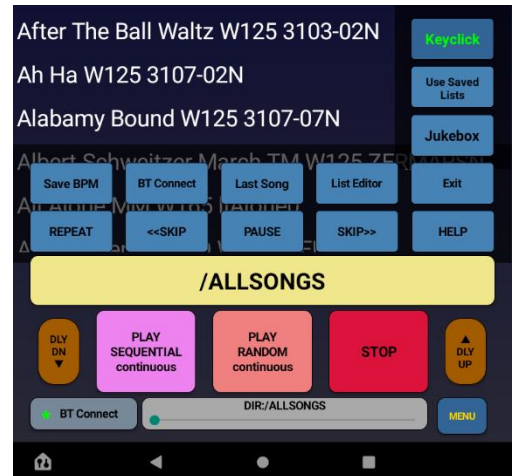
After The Ball Waltz W125 3103-02N

Ah Ha W125 3107-02N

Alabamy Bound W125 3107-07N

Albert Schweitzer March TM W125 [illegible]

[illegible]

Keyclick

Use Saved Lists

Jukebox

Save BPM

BT Connect

Last Song

List Editor

Exit

REPEAT

<<SKIP

PAUSE

SKIP>>

HELP

/ALLSONGS

DLY DN ▼

PLAY SEQUENTIAL continuous

PLAY RANDOM continuous

STOP

▲ DLY UP

BT Connect

DIR:/ALLSONGS

MENU